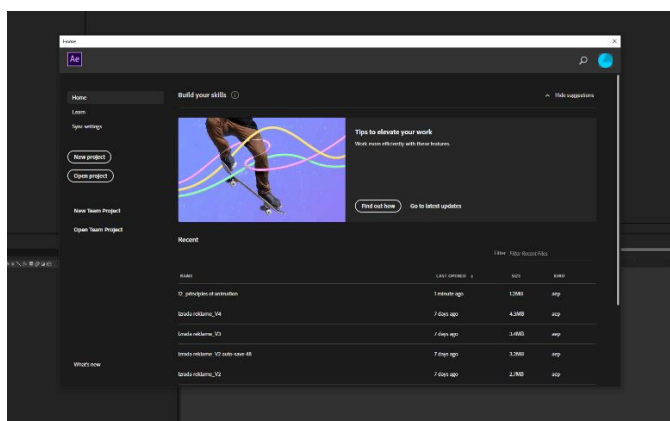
Home

Ae

Home
Learn
Sync settings

New project
Open project

New Team Project
Open Team Project

What's new

Build your skills ⓘ

^ Hide suggestions

Tips to elevate your work
Work more efficiently with these features

Find out how
Go to latest updates

Recent

Filter Filter Recent Files

| NAME | LAST OPENED ↓ | SIZE | KIND |
|---|---|---|---|
| 12. principles of animation | 1 minute ago | 1.2MB | aep |
| Izrada reklame_V4 | 7 days ago | 4.5MB | aep |
| Izrada reklame_V3 | 7 days ago | 3.4MB | aep |
| Izrada reklame_V2 auto-save 48 | 7 days ago | 3.2MB | aep |
| Izrada reklame_V2 | 7 days ago | 3.7MB | aep |